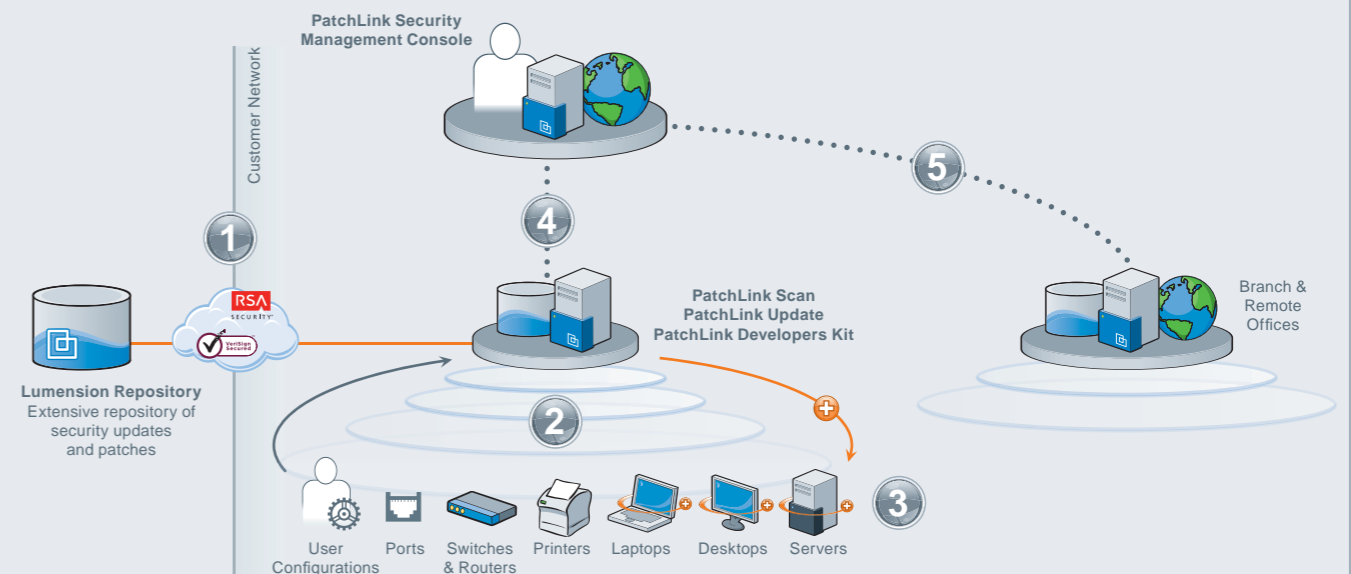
PatchLink Security Management Console

Customer Network

1

4

5

RSA SECURITY

VeriSign Secured

Lumension Repository
Extensive repository of security updates and patches

PatchLink Scan
PatchLink Update
PatchLink Developers Kit

Branch & Remote Offices

2

3

User Configurations

Ports

Switches & Routers

Printers

Laptops

Desktops

Servers